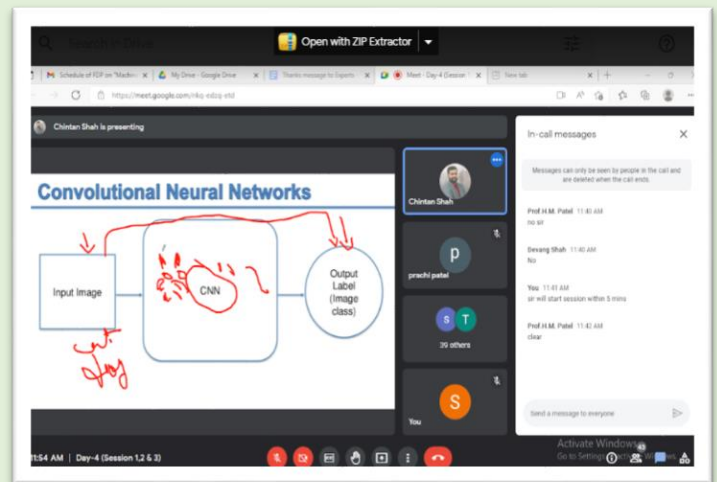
Search in Drive

Open with ZIP Extractor

Schedule of FDP on "Machin | My Drive - Google Drive | Thanks message to Experts | Meet - Day-4 (Session | New tab

https://meet.google.com/nkq-edzq-etd

Chintan Shah is presenting

Convolutional Neural Networks

Input Image

CNN

Output Label (Image class)

Chintan Shah

p

prachi patel

S T

39 others

S

You

In-call messages

Messages can only be seen by people in the call and are deleted when the call ends.

Prof H.M. Patel 11:40 AM
no sir

Devang Shah 11:40 AM
No

You 11:41 AM
sir will start session within 5 mins

Prof H.M. Patel 11:42 AM
clear

Send a message to everyone

Activate Windows
Go to Settings to activate Windows.

11:54 AM | Day-4 (Session 1,2 & 3)